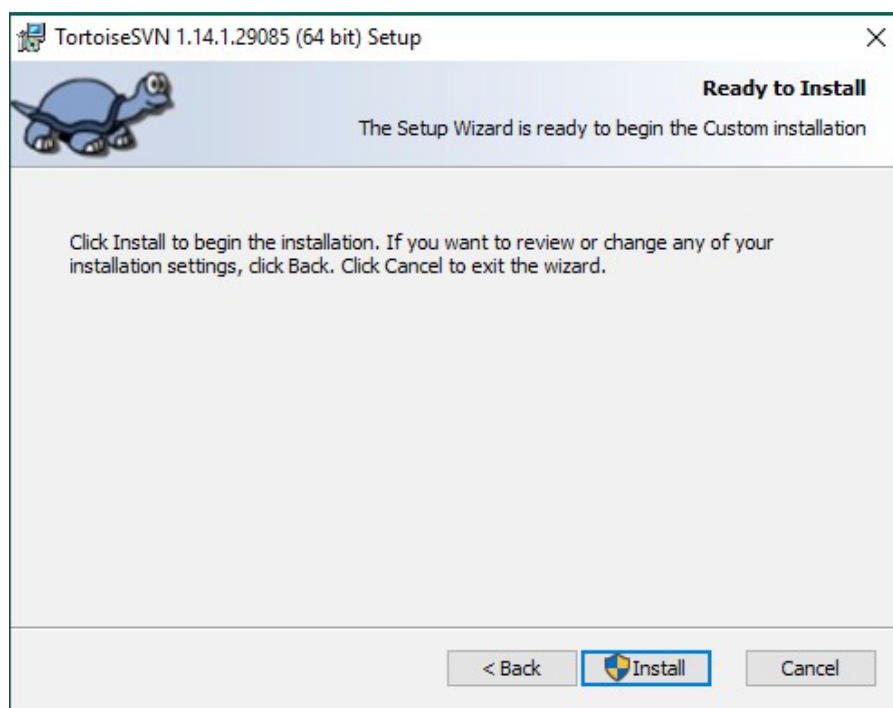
TortoiseSVN 1.14.1.29085 (64 bit) Setup

×

Ready to Install

The Setup Wizard is ready to begin the Custom installation

Click Install to begin the installation. If you want to review or change any of your installation settings, click Back. Click Cancel to exit the wizard.

< Back

Install

Cancel